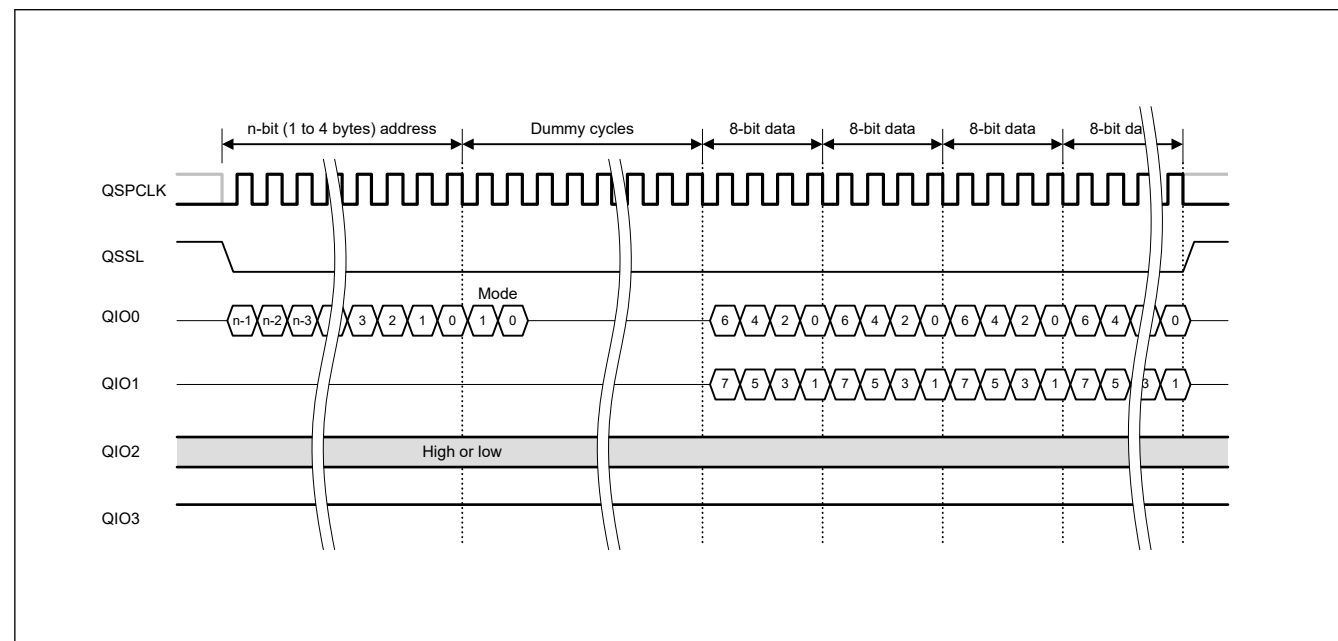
n-bit (1 to 4 bytes) address
Dummy cycles
8-bit data
8-bit data
8-bit data
8-bit da

QSPCLK

QSSL

Mode
QIO0
n-1 n-2 n-3 3 2 1 0 1 0
6 4 2 0 6 4 2 0 6 4 2 0 6 4 0

QIO1
7 5 3 1 7 5 3 1 7 5 3 1 7 5 3 1

QIO2
High or low

QIO3